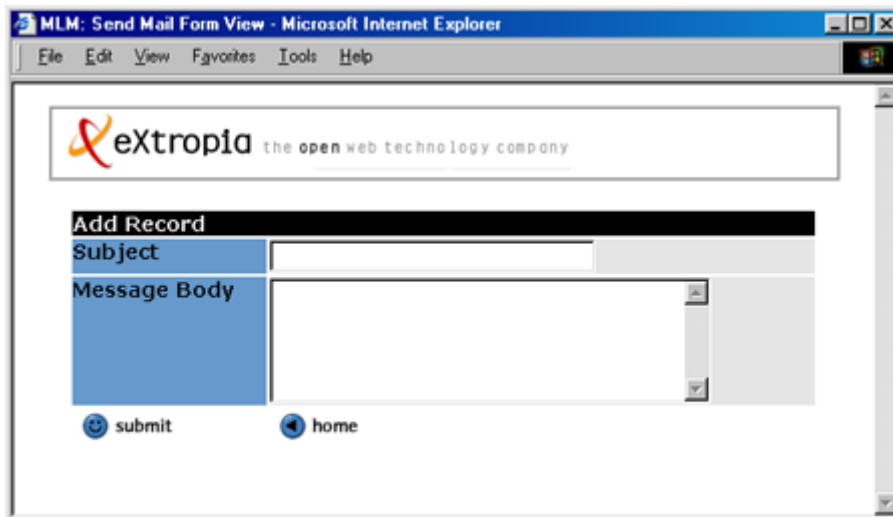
MLM: Send Mail Form View - Microsoft Internet Explorer

File Edit View Favorites Tools Help

eXtropia the open web technology company

| Add Record | |
|---|---|
| Subject | |
| Message Body | |

submit home